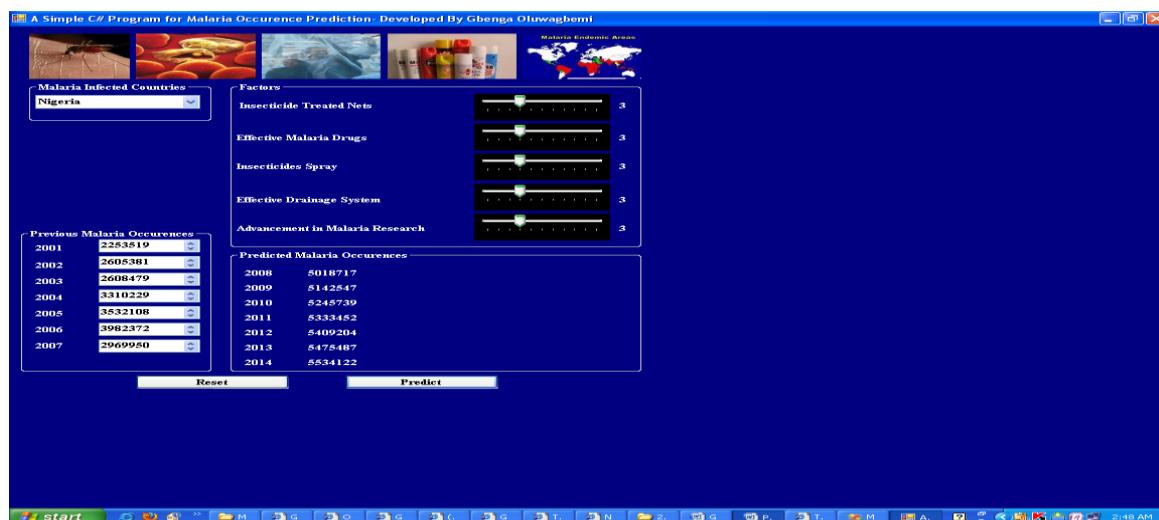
A Simple C# Program for Malaria Occurence Prediction- Developed By Gbenga Oluwagbemi

Malaria Endemic Areas

Malaria Infected Countries
Nigeria

Factors
Insecticide Treated Nets 3
Effective Malaria Drugs 3
Insecticides Spray 3
Effective Drainage System 3
Advancement in Malaria Research 3

Previous Malaria Occurences

| | |
|---|---|
| 2001 | 2253519 |
| 2002 | 2605381 |
| 2003 | 2608479 |
| 2004 | 3310229 |
| 2005 | 3532108 |
| 2006 | 3982372 |
| 2007 | 2969950 |

Predicted Malaria Occurences

| | |
|---|---|
| 2008 | 5018717 |
| 2009 | 5142547 |
| 2010 | 5245739 |
| 2011 | 5333452 |
| 2012 | 5409204 |
| 2013 | 5475487 |
| 2014 | 5534122 |

Reset
Predict

start
2:48 AM